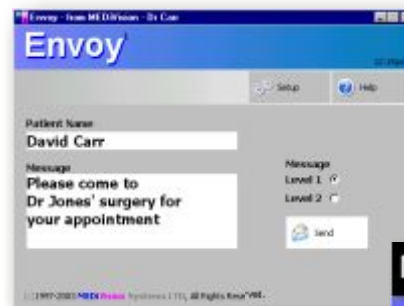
Envoy - from MEDIVision - Dr Carr

Envoy

Setup

Help

Patient Name

David Carr

Message

Please come to Dr Jones' surgery for your appointment

Message

Level 1

Level 2

Send

(c) 1997-2003 MEDIVision Systems LTD, All Rights Reserved.